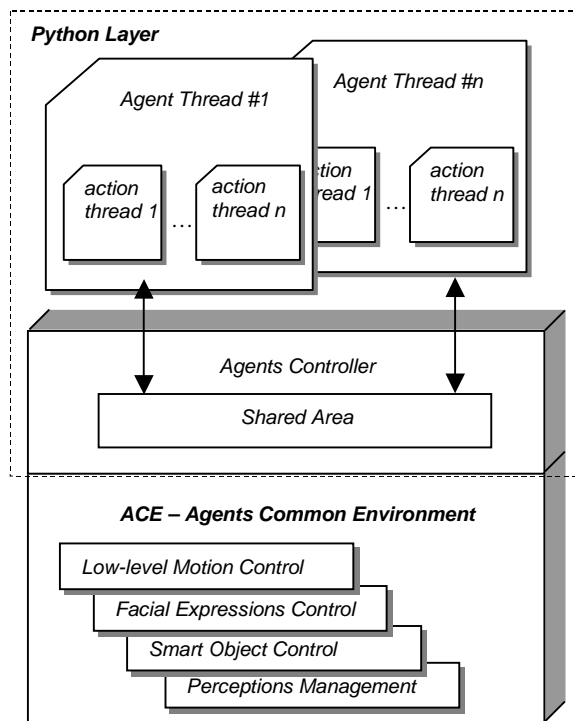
Python Layer

Agent Thread #1

action thread 1

…

action thread n

Agent Thread #n

action thread 1

…

action thread n

Agents Controller

Shared Area

ACE – Agents Common Environment

Low-level Motion Control

Facial Expressions Control

Smart Object Control

Perceptions Management